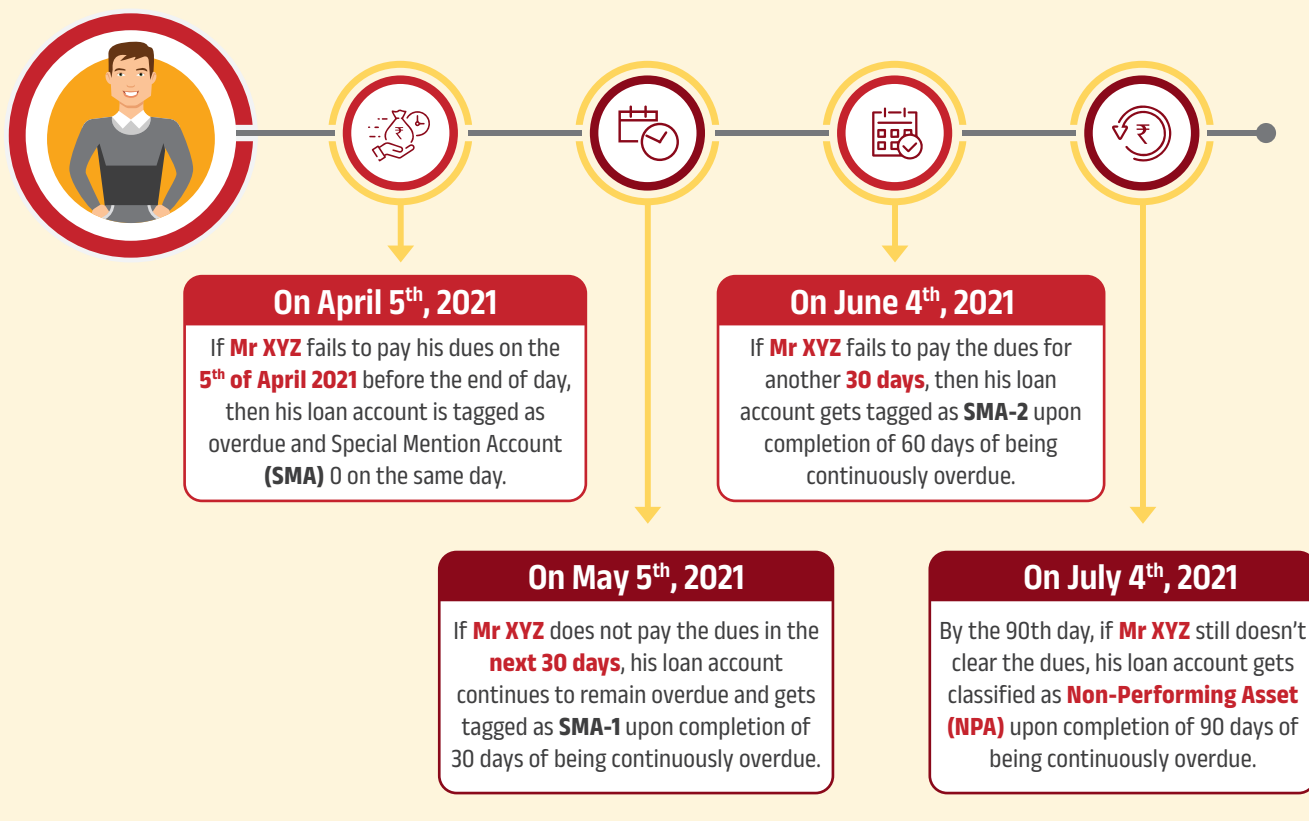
On April 5$^{th}$, 2021

If Mr XYZ fails to pay his dues on the 5$^{th}$ of April 2021 before the end of day, then his loan account is tagged as overdue and Special Mention Account (SMA) 0 on the same day.

On June 4$^{th}$, 2021

If Mr XYZ fails to pay the dues for another 30 days, then his loan account gets tagged as SMA-2 upon completion of 60 days of being continuously overdue.

On May 5$^{th}$, 2021

If Mr XYZ does not pay the dues in the next 30 days, his loan account continues to remain overdue and gets tagged as SMA-1 upon completion of 30 days of being continuously overdue.

On July 4$^{th}$, 2021

By the 90th day, if Mr XYZ still doesn't clear the dues, his loan account gets classified as Non-Performing Asset (NPA) upon completion of 90 days of being continuously overdue.